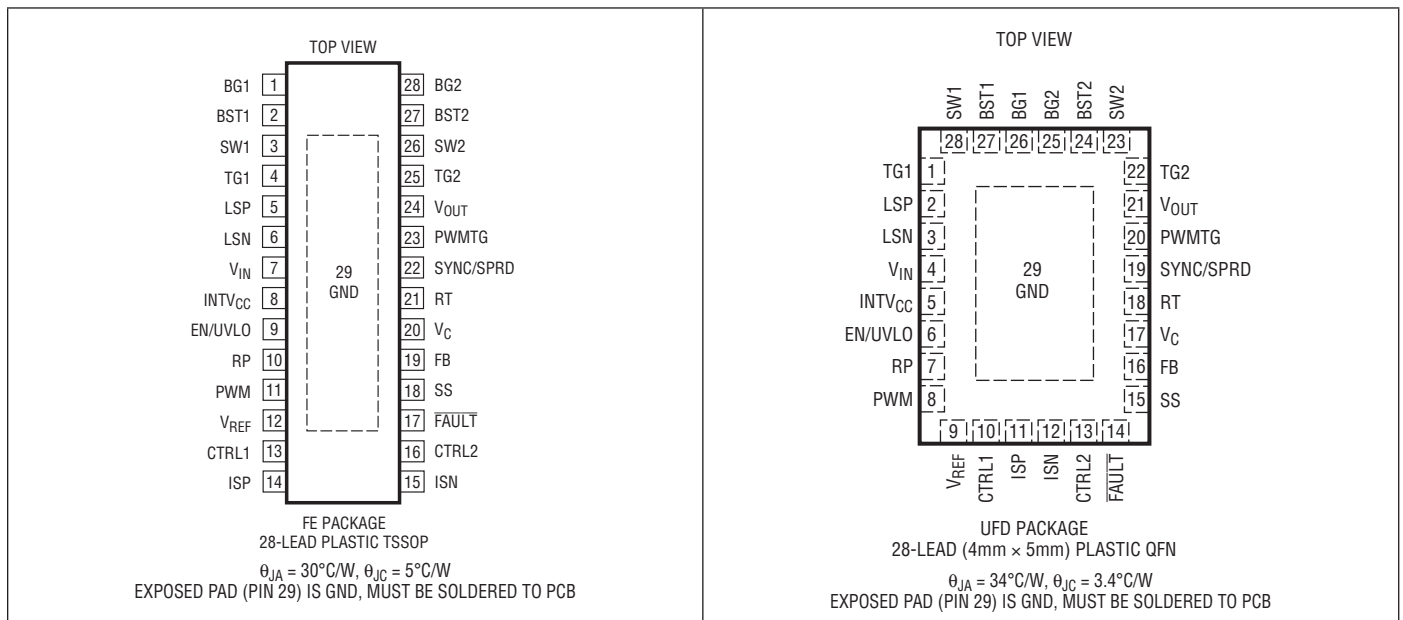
TOP VIEW

BG1 1
BST1 2
SW1 3
TG1 4
LSP 5
LSN 6
$V_{IN}$ 7
$INTV_{CC}$ 8
EN/UVLO 9
RP 10
PWM 11
$V_{REF}$ 12
CTRL1 13
ISP 14

28 BG2
27 BST2
26 SW2
25 TG2
24 $V_{OUT}$
23 PWMTG
22 SYNC/SPRD
21 RT
20 $V_C$
19 FB
18 SS
17 $\overline{FAULT}$
16 CTRL2
15 ISN

29
GND

FE PACKAGE
28-LEAD PLASTIC TSSOP

$\theta_{JA}$ = 30°C/W, $\theta_{JC}$ = 5°C/W
EXPOSED PAD (PIN 29) IS GND, MUST BE SOLDERED TO PCB

TOP VIEW

SW1 BST1 BG1 BG2 BST2 SW2
28 27 26 25 24 23

TG1 1
LSP 2
LSN 3
$V_{IN}$ 4
$INTV_{CC}$ 5
EN/UVLO 6
RP 7
PWM 8

22 TG2
21 $V_{OUT}$
20 PWMTG
19 SYNC/SPRD
18 RT
17 $V_C$
16 FB
15 SS

29
GND

9 10 11 12 13 14
$V_{REF}$ CTRL1 ISP ISN CTRL2 $\overline{FAULT}$

UFD PACKAGE
28-LEAD (4mm × 5mm) PLASTIC QFN

$\theta_{JA}$ = 34°C/W, $\theta_{JC}$ = 3.4°C/W
EXPOSED PAD (PIN 29) IS GND, MUST BE SOLDERED TO PCB